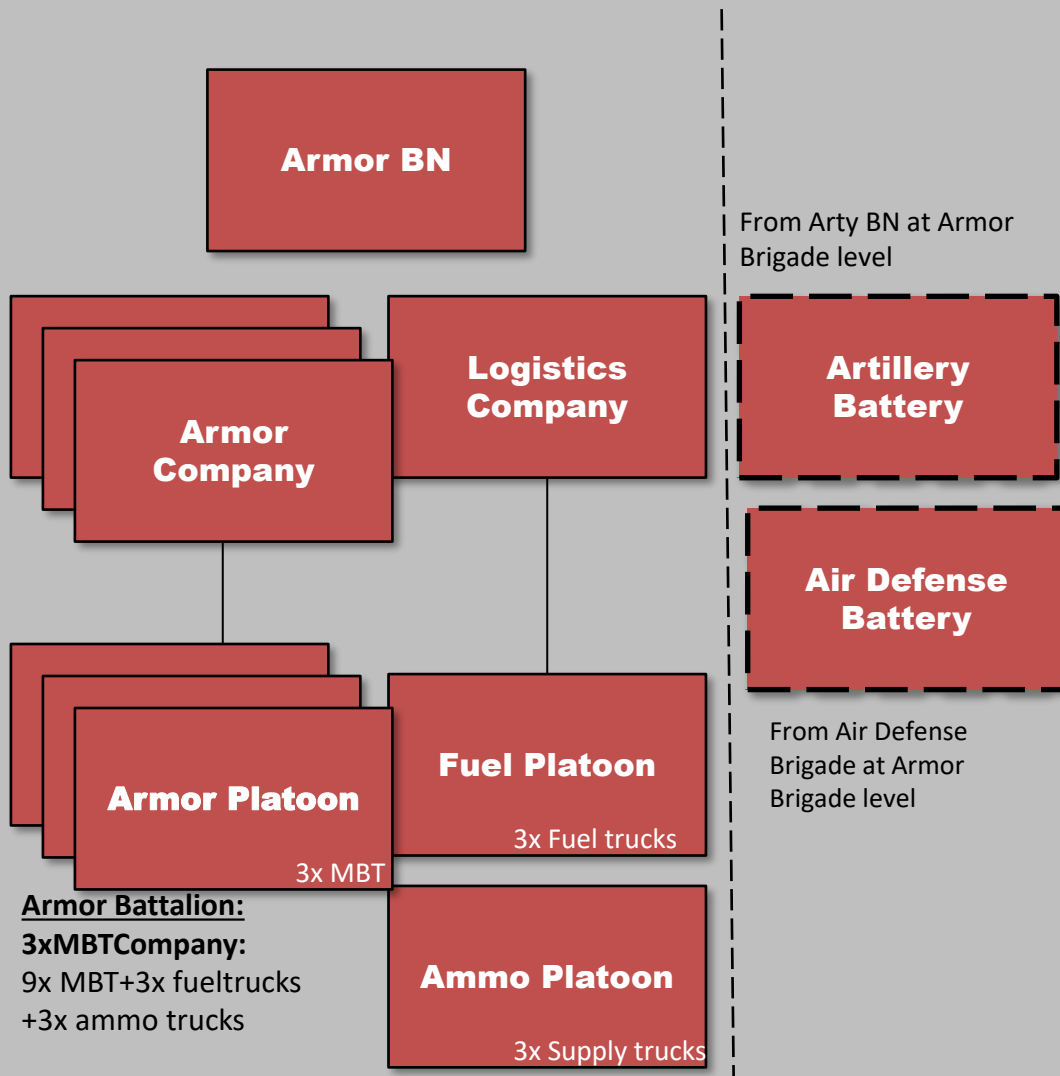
Armor BN

From Arty BN at Armor Brigade level

Armor Company

Logistics Company

Artillery Battery

Air Defense Battery

From Air Defense Brigade at Armor Brigade level

Armor Platoon

3x MBT

Fuel Platoon

3x Fuel trucks

Ammo Platoon

3x Supply trucks

**Armor Battalion:**
**3xMBTCompany:**
9x MBT+3x fueltrucks +3x ammo trucks